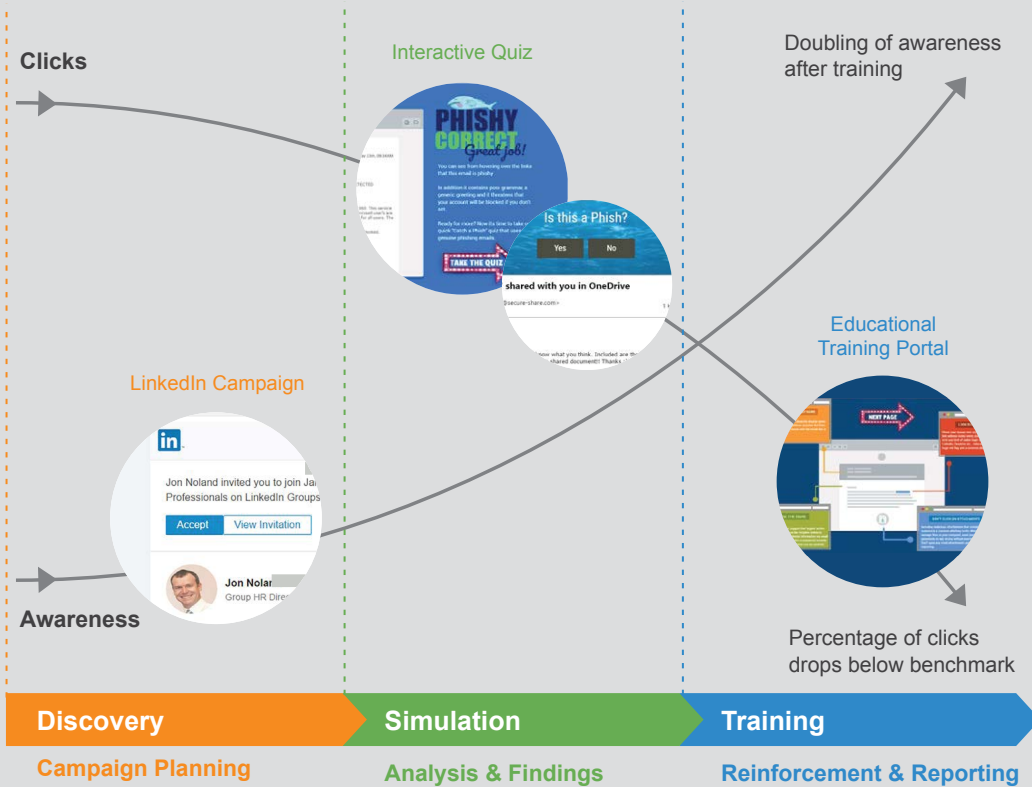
Clicks

Interactive Quiz

PHISHY CORRECT Great job!

You can see from hovering over the links that this email is phishy

In addition it contains poor grammar, a generic greeting and it threatens that your account will be blocked if you don't act.

Ready for more? Now it's time to take a quick "Catch a Phish" quiz that uses genuine phishing emails.

TAKE THE QUIZ

Is this a Phish?

Yes

No

shared with you in OneDrive

@secure-share.com>

know what you think. Included are the shared document! Thanks

Doubling of awareness after training

Educational Training Portal

NEXT PAGE

LinkedIn Campaign

in

Jon Noland invited you to join Ja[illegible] Professionals on LinkedIn Groups

Accept

View Invitation

Jon Nolan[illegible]

Group HR Dire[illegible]

Awareness

Percentage of clicks drops below benchmark

Discovery

Simulation

Training

Campaign Planning

Analysis & Findings

Reinforcement & Reporting